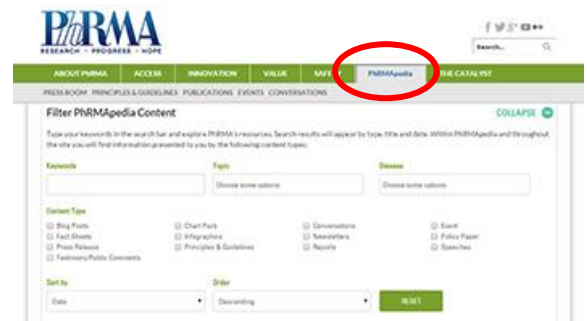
PhRMA
RESEARCH · PROGRESS · HOPE

Search...

ABOUT PHRMA | ACCESS | INNOVATION | VALUE | SAFETY | PhRMApedia | THE CATALYST

PRESS ROOM | PRINCIPLES & GUIDELINES | PUBLICATIONS | EVENTS | CONVERSATIONS

Filter PhRMApedia Content

COLLAPSE

Type your keywords in the search bar and explore PhRMA's resources. Search results will appear by type, title and date. Within PhRMApedia and throughout the site you will find information presented to you by the following content types.

Keywords

Topic
Choose some options

Disease
Choose some options

Content Type

Blog Posts
Fact Sheets
Press Releases
Testimony/Public Comments
Chart Pack
Infographics
Principles & Guidelines
Conversations
Newsletters
Reports
Event
Policy Paper
Speeches

Sort by
Date

Order
Descending

RESET